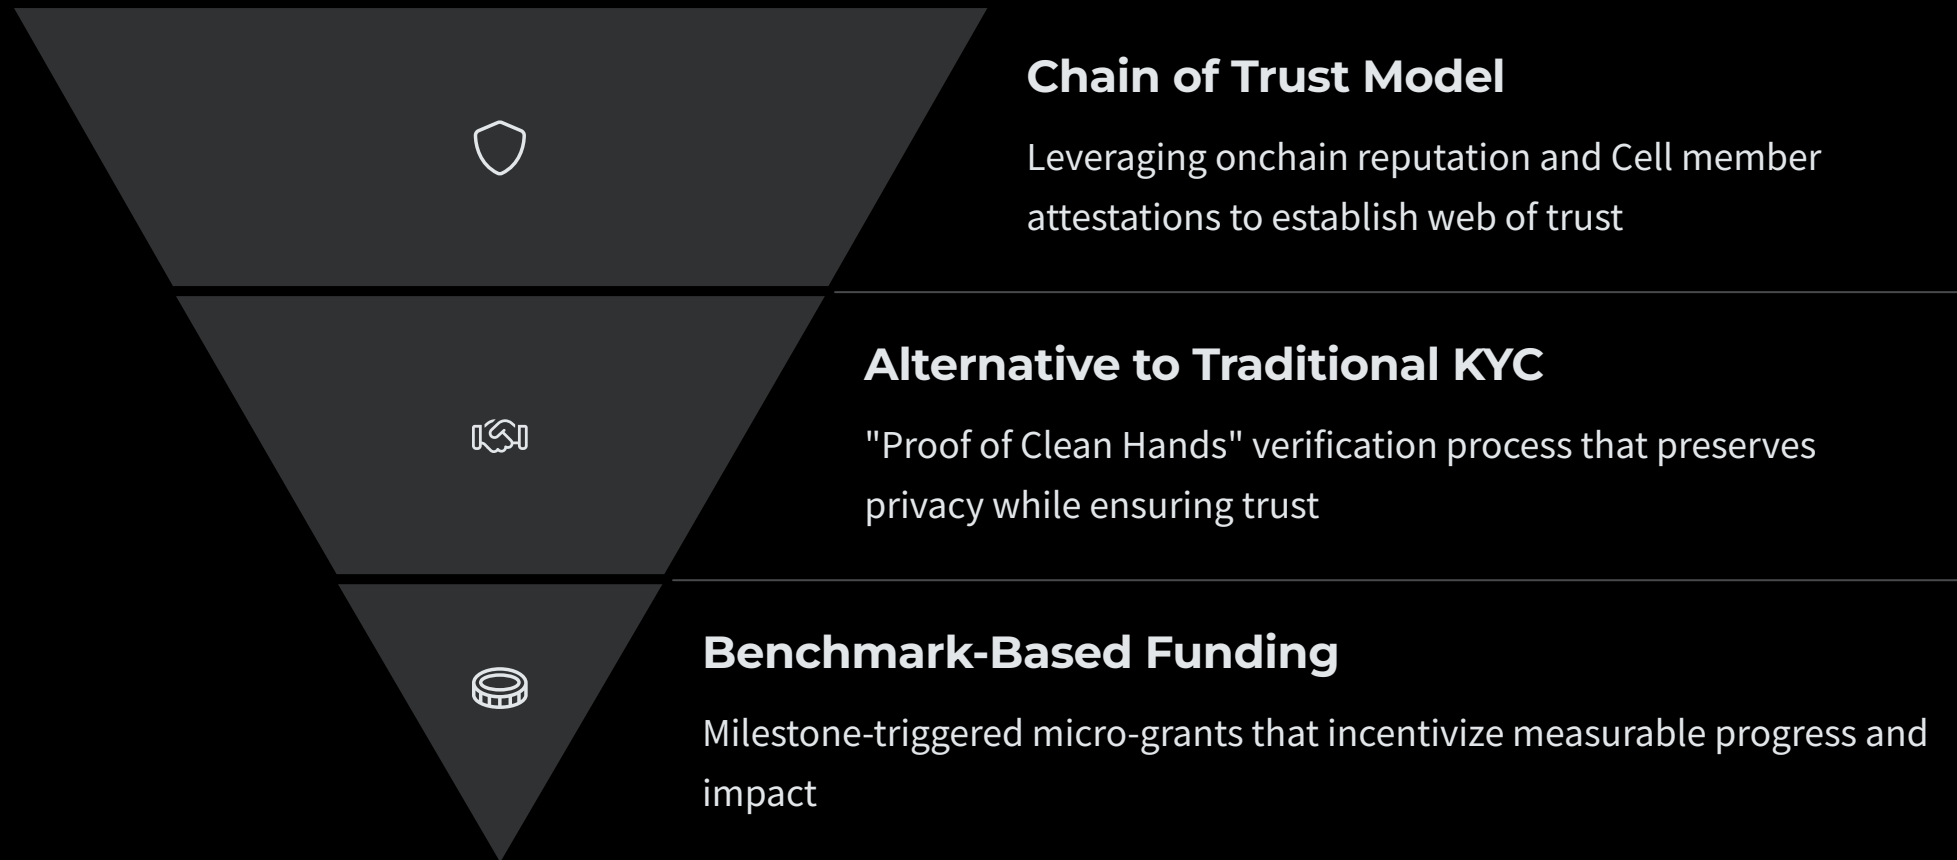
Chain of Trust Model

Leveraging onchain reputation and Cell member attestations to establish web of trust

Alternative to Traditional KYC

"Proof of Clean Hands" verification process that preserves privacy while ensuring trust

Benchmark-Based Funding

Milestone-triggered micro-grants that incentivize measurable progress and impact